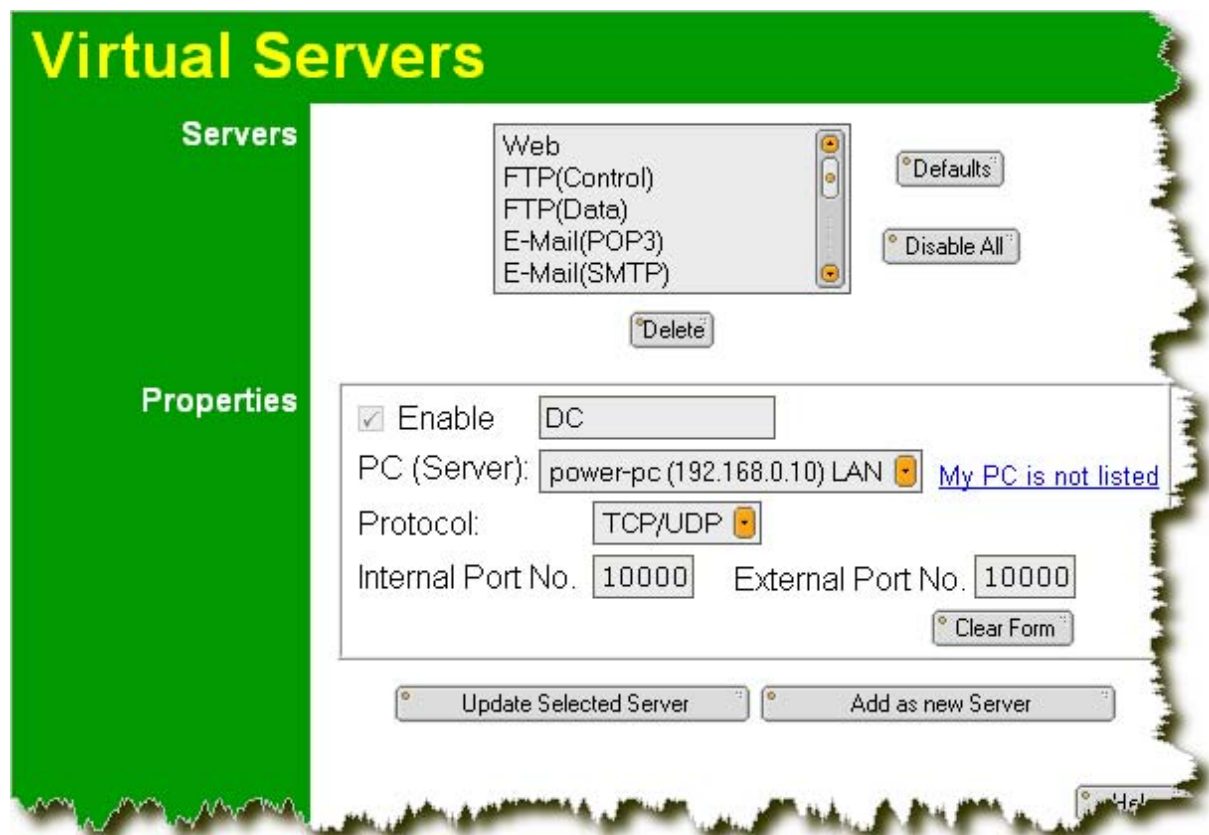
Virtual Servers

Servers

Web
FTP(Control)
FTP(Data)
E-Mail(POP3)
E-Mail(SMTP)

Defaults

Disable All

Delete

Properties

Enable DC

PC (Server): power-pc (192.168.0.10) LAN My PC is not listed

Protocol: TCP/UDP

Internal Port No. 10000 External Port No. 10000

Clear Form

Update Selected Server Add as new Server

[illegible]